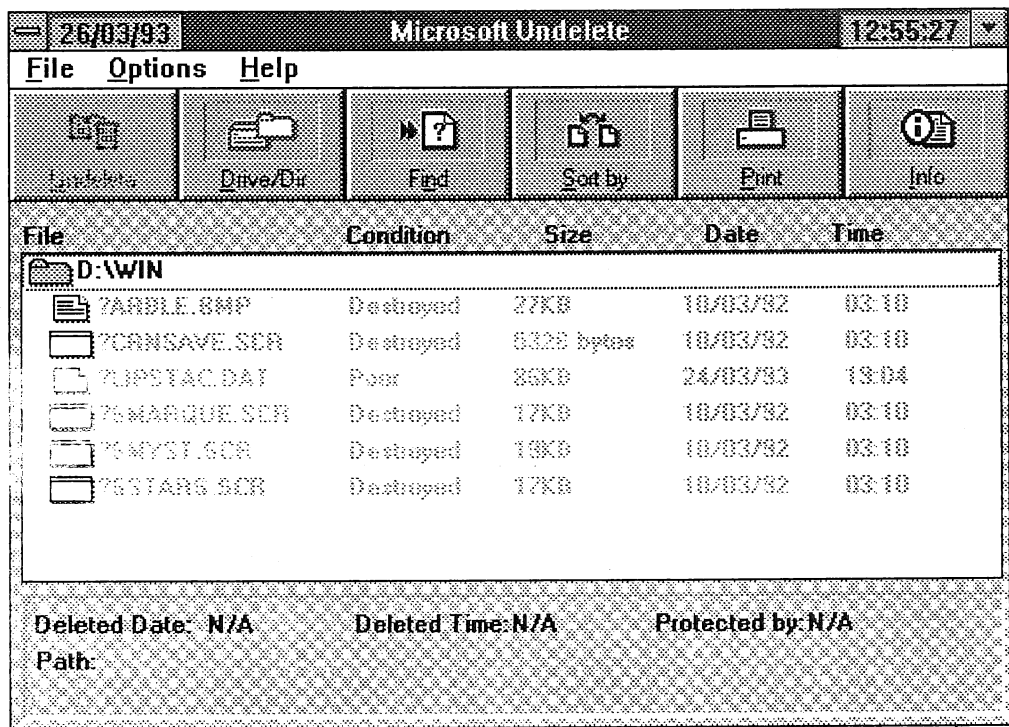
26/03/93 Microsoft Undelete 12:55:27

File Options Help

Undelete Drive/Dir Find Sort by Print Info

| File | Condition | Size | Date | Time |
|---|---|---|---|---|
| D:\WIN | | | | |
| ?ARBLE.BMP | Destroyed | 27KB | 10/03/92 | 03:10 |
| ?CRNSAVE.SCR | Destroyed | 6320 bytes | 10/03/92 | 03:10 |
| ?UPSTAC.DAT | Poor | 86KB | 24/03/93 | 13:04 |
| ?SMARQUE.SCR | Destroyed | 17KB | 10/03/92 | 03:10 |
| ?SMYST.SCR | Destroyed | 18KB | 10/03/92 | 03:10 |
| ?SSTARS.SCR | Destroyed | 17KB | 10/03/92 | 03:10 |

Deleted Date: N/A Deleted Time: N/A Protected by: N/A

Path: